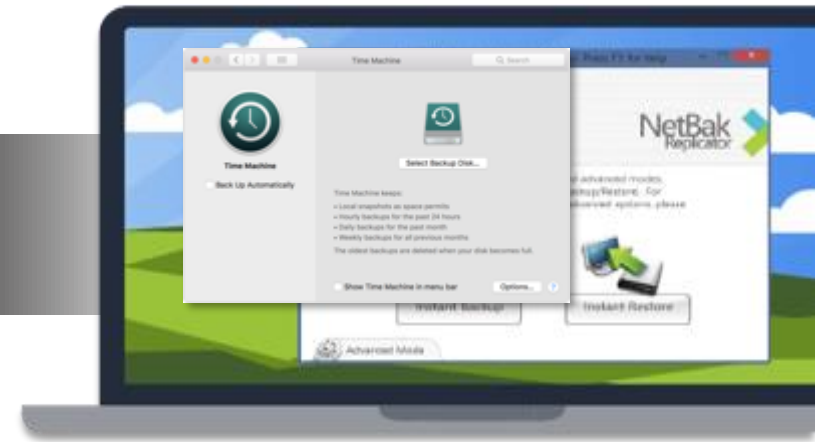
Time Machine

Search

Time Machine

Back Up Automatically

Select Backup Disk...

Time Machine keeps:
• Local snapshots as space permits
• Hourly backups for the past 24 hours
• Daily backups for the past month
• Weekly backups for all previous months
The oldest backups are deleted when your disk becomes full.

Show Time Machine in menu bar

Options...

?

Press F1 for Help

NetBak Replicator

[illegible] advanced modes, Backup/Restore. For advanced options, please

Instant Backup

Instant Restore

Advanced Mode